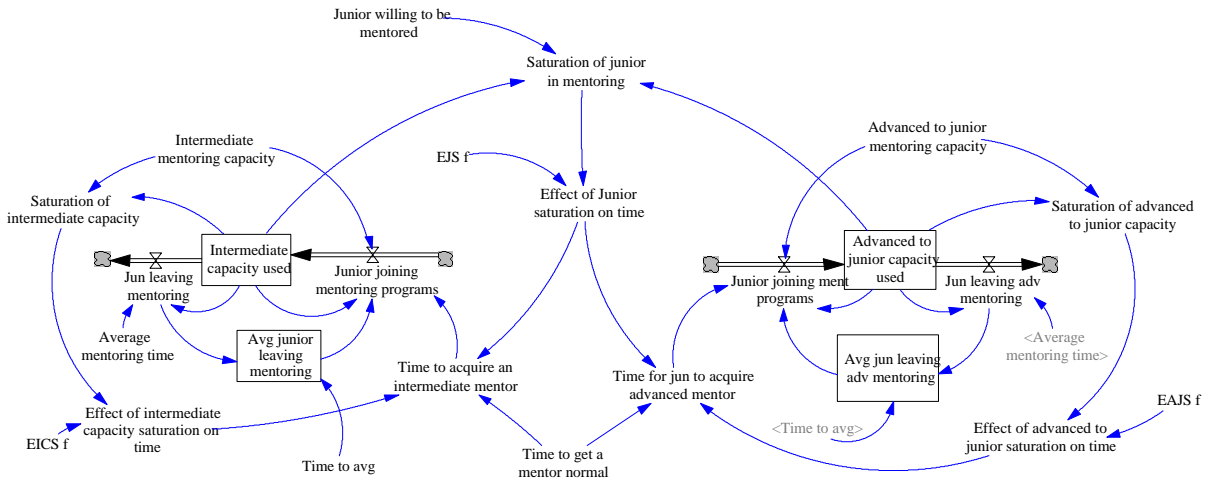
Junior willing to be mentored

Saturation of junior in mentoring

Intermediate mentoring capacity

EJS f

Advanced to junior mentoring capacity

Saturation of intermediate capacity

Effect of Junior saturation on time

Saturation of advanced to junior capacity

Intermediate capacity used

Jun leaving mentoring

Junior joining mentoring programs

Advanced to junior capacity used

Junior joining ment programs

Jun leaving adv mentoring

Average mentoring time

Avg junior leaving mentoring

<Average mentoring time>

Time to acquire an intermediate mentor

Time for jun to acquire advanced mentor

Avg jun leaving adv mentoring

Effect of intermediate capacity saturation on time

EICS f

<Time to avg>

EAJS f

Effect of advanced to junior saturation on time

Time to avg

Time to get a mentor normal